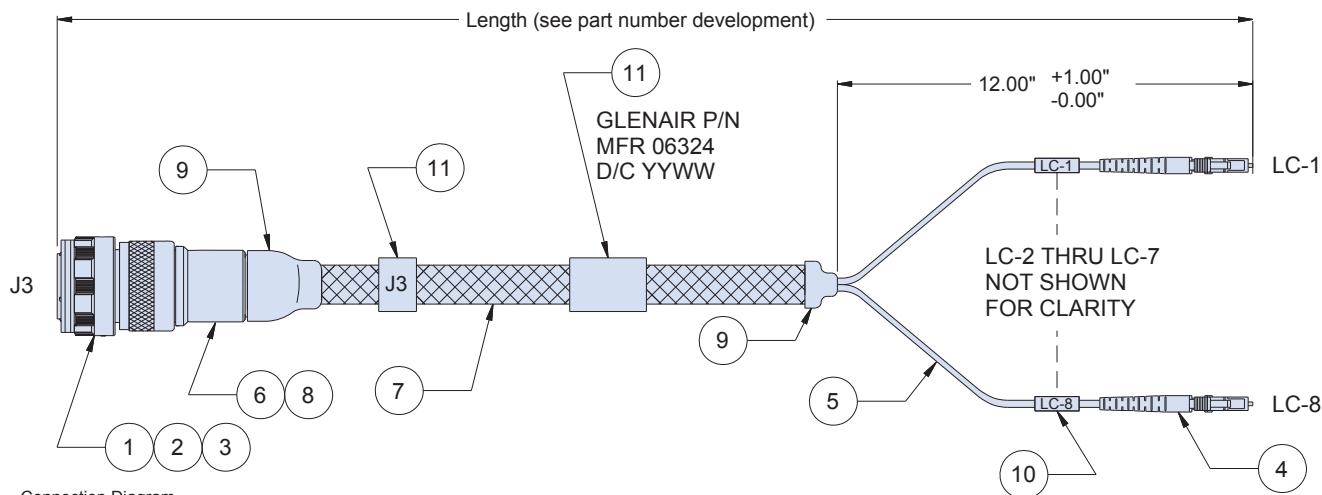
Length (see part number development)

12.00" +1.00" -0.00"

11

GLENAIR P/N
MFR 06324
D/C YYWW

9

11

LC-1

LC-1

J3

J3

LC-2 THRU LC-7
NOT SHOWN
FOR CLARITY

9

6 8

7

5

LC-8

LC-8

1 2 3

10

4

Connection Diagram